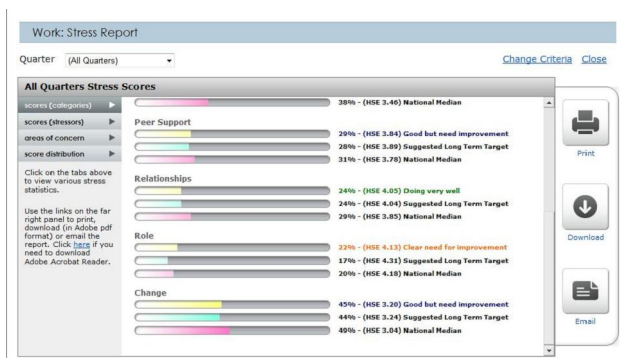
Work: Stress Report

Quarter (All Quarters)

Change Criteria Close

All Quarters Stress Scores

scores (categories)
scores (stressors)
areas of concern
score distribution

Click on the tabs above to view various stress statistics.

Use the links on the far right panel to print, download (in Adobe pdf format) or email the report. Click here if you need to download Adobe Acrobat Reader.

38% - (HSE 3.46) National Median

Peer Support

29% - (HSE 3.84) Good but need improvement
28% - (HSE 3.89) Suggested Long Term Target
31% - (HSE 3.78) National Median

Relationships

24% - (HSE 4.05) Doing very well
24% - (HSE 4.04) Suggested Long Term Target
29% - (HSE 3.85) National Median

Role

22% - (HSE 4.13) Clear need for improvement
17% - (HSE 4.31) Suggested Long Term Target
20% - (HSE 4.18) National Median

Change

45% - (HSE 3.20) Good but need improvement
44% - (HSE 3.24) Suggested Long Term Target
49% - (HSE 3.04) National Median

Print

Download

Email